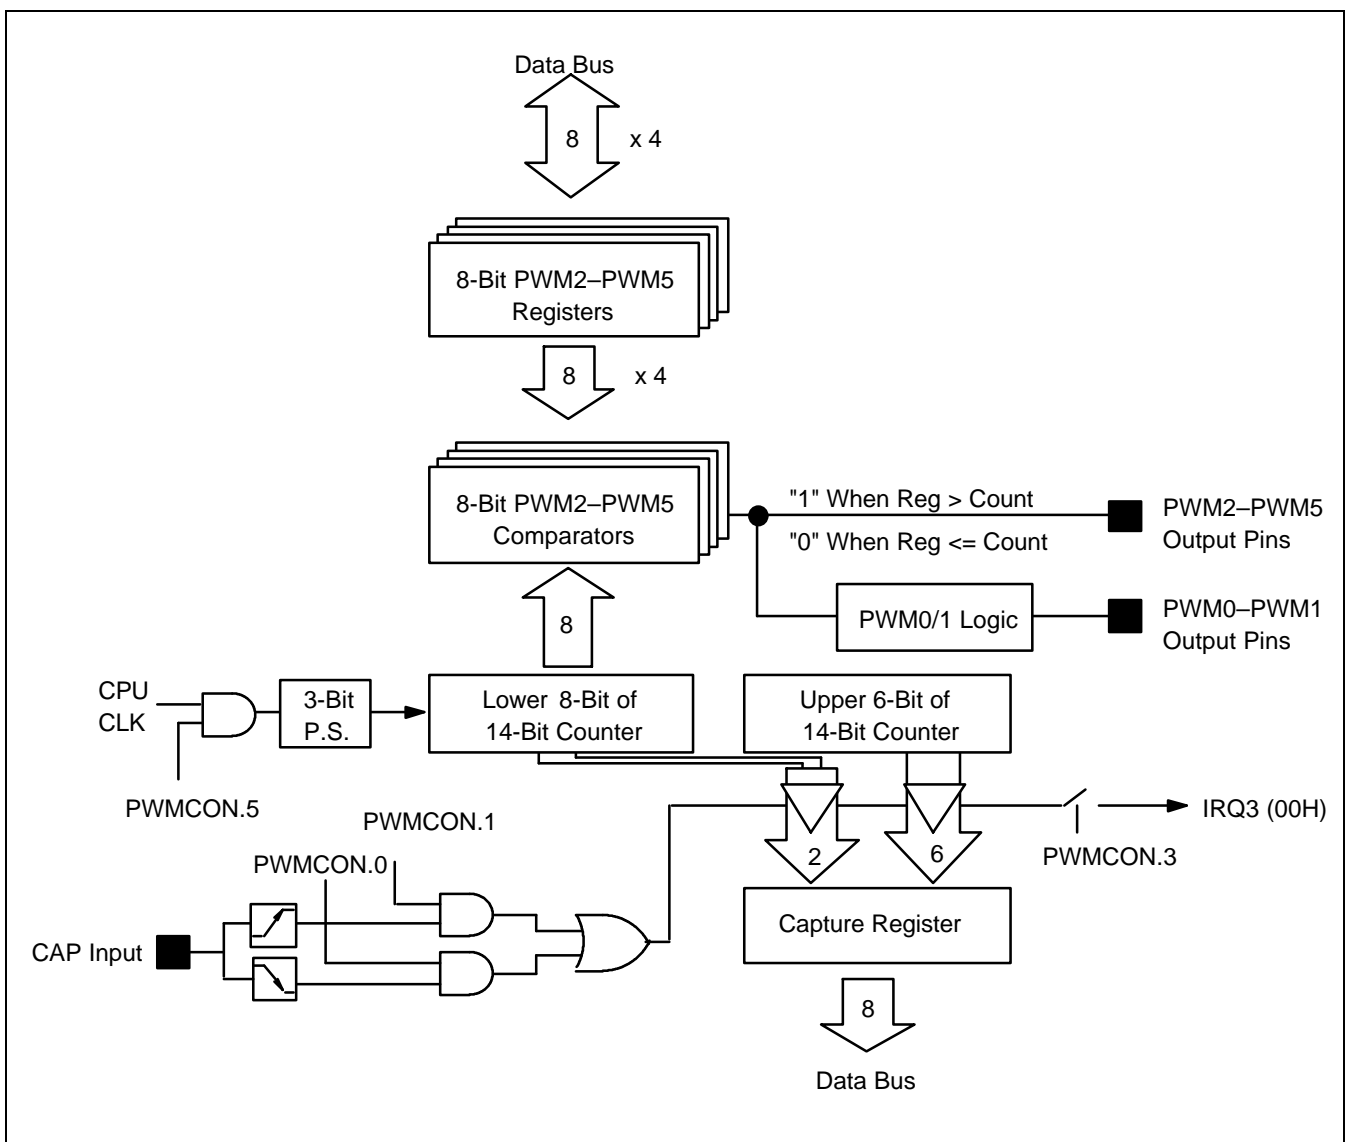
Data Bus

8

x 4

8-Bit PWM2–PWM5 Registers

8

x 4

8-Bit PWM2–PWM5 Comparators

"1" When Reg > Count

"0" When Reg <= Count

PWM2–PWM5 Output Pins

PWM0/1 Logic

PWM0–PWM1 Output Pins

8

CPU CLK

3-Bit P.S.

Lower 8-Bit of 14-Bit Counter

Upper 6-Bit of 14-Bit Counter

PWMCON.5

PWMCON.1

PWMCON.0

2

6

IRQ3 (00H)

PWMCON.3

CAP Input

Capture Register

8

Data Bus